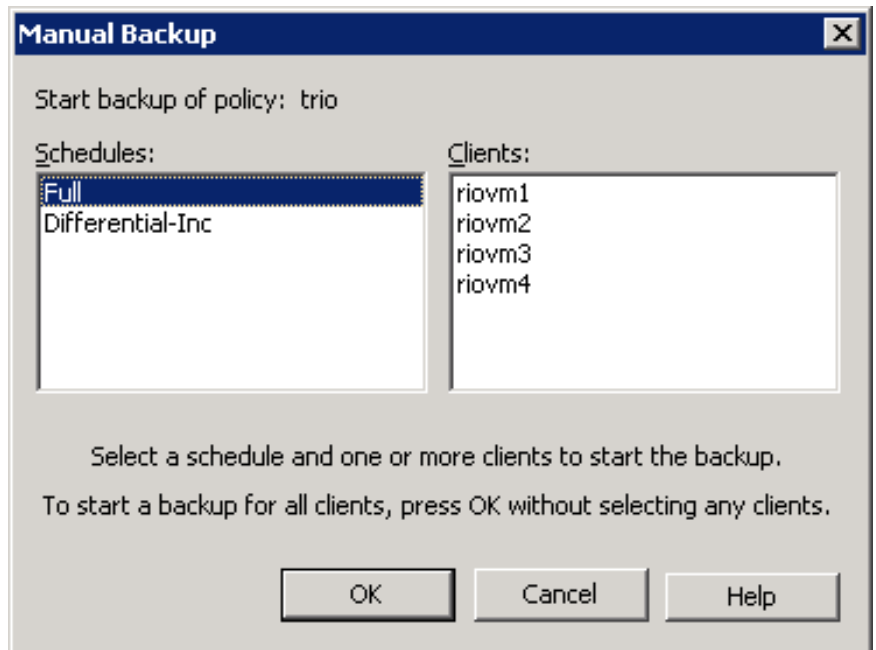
Manual Backup

Start backup of policy: trio

Schedules:

Full
Differential-Inc

Clients:

riovm1
riovm2
riovm3
riovm4

Select a schedule and one or more clients to start the backup.

To start a backup for all clients, press OK without selecting any clients.

OK

Cancel

Help